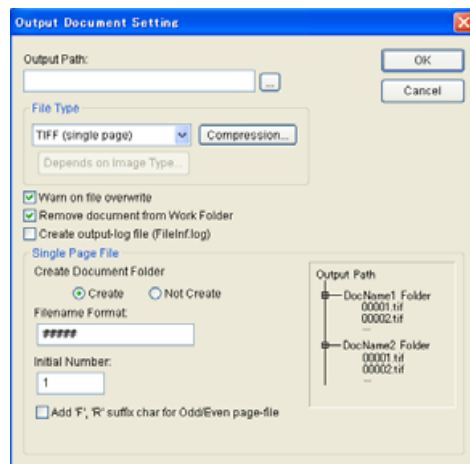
Output Document Setting

Output Path:

...

OK

Cancel

File Type

TIFF (single page)

Compression...

Depends on Image Type...

Warn on file overwrite

Remove document from Work Folder

Create output-log file (FileInf.log)

Single Page File

Create Document Folder

Create

Not Create

Filename Format:

#####

Initial Number:

1

Add 'F', 'R' suffix char for Odd/Even page-file

Output Path

DocName1 Folder
00001.tif
00002.tif
...

DocName2 Folder
00001.tif
00002.tif
...